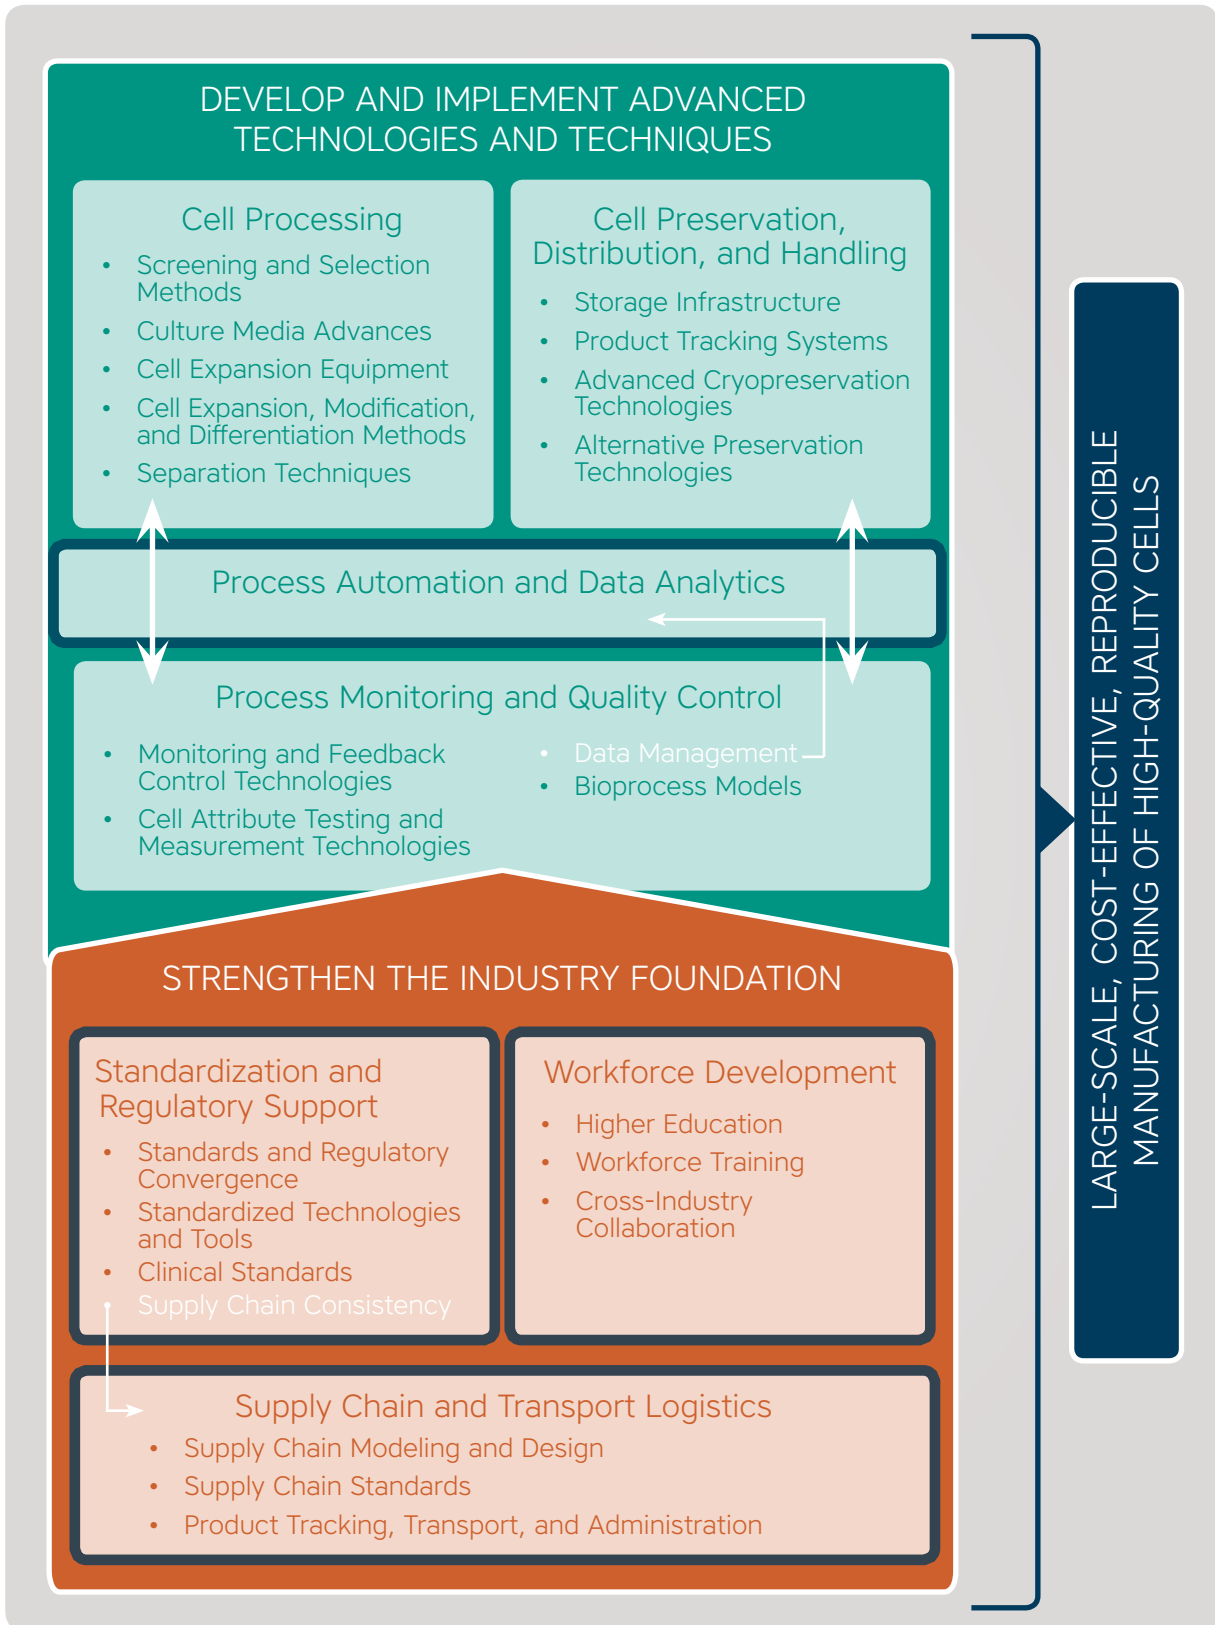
DEVELOP AND IMPLEMENT ADVANCED TECHNOLOGIES AND TECHNIQUES

Cell Processing
• Screening and Selection Methods
• Culture Media Advances
• Cell Expansion Equipment
• Cell Expansion, Modification, and Differentiation Methods
• Separation Techniques

Cell Preservation, Distribution, and Handling
• Storage Infrastructure
• Product Tracking Systems
• Advanced Cryopreservation Technologies
• Alternative Preservation Technologies

Process Automation and Data Analytics

Process Monitoring and Quality Control
• Monitoring and Feedback Control Technologies
• Cell Attribute Testing and Measurement Technologies
• Data Management
• Bioprocess Models

STRENGTHEN THE INDUSTRY FOUNDATION

Standardization and Regulatory Support
• Standards and Regulatory Convergence
• Standardized Technologies and Tools
• Clinical Standards
• Supply Chain Consistency

Workforce Development
• Higher Education
• Workforce Training
• Cross-Industry Collaboration

Supply Chain and Transport Logistics
• Supply Chain Modeling and Design
• Supply Chain Standards
• Product Tracking, Transport, and Administration

LARGE-SCALE, COST-EFFECTIVE, REPRODUCIBLE MANUFACTURING OF HIGH-QUALITY CELLS